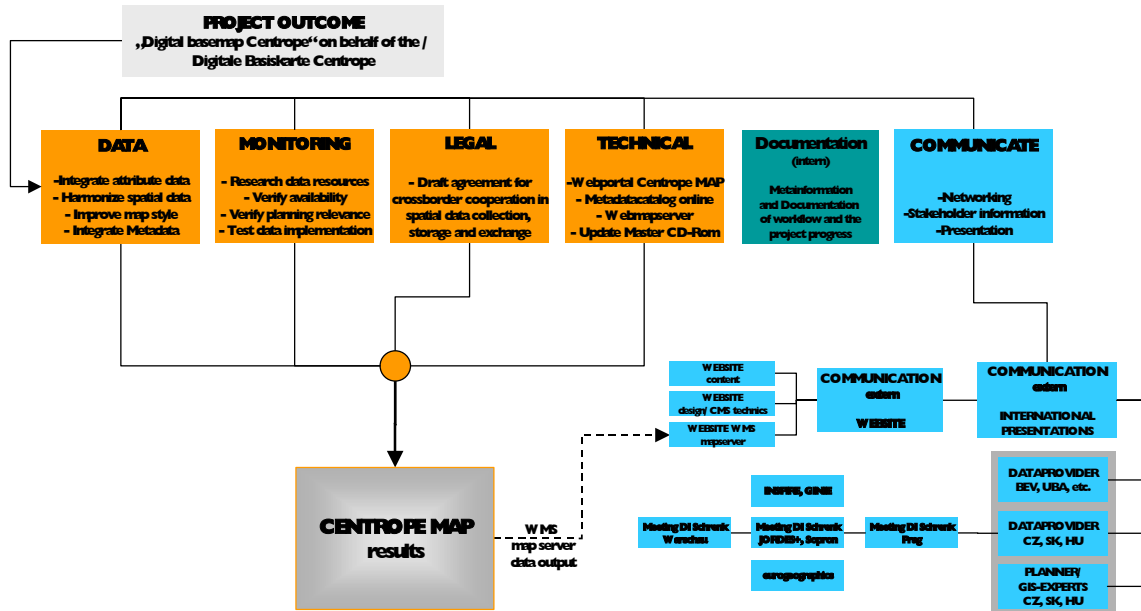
PROJECT OUTCOME
„Digital basemap Centrope“ on behalf of the / Digitale Basiskarte Centrope

DATA
-Integrate attribute data
- Harmonize spatial data
- Improve map style
- Integrate Metadata

MONITORING
- Research data resources
- Verify availability
- Verify planning relevance
- Test data implementation

LEGAL
- Draft agreement for crossborder cooperation in spatial data collection, storage and exchange

TECHNICAL
-Webportal Centrope MAP
- Metadatacatalog online
- Webmapserver
- Update Master CD-Rom

Documentation
(intern)
Metainformation and Documentation of workflow and the project progress

COMMUNICATE
-Networking
-Stakeholder information
-Presentation

WEBSITE content

WEBSITE design/ CMS technics

WEBSITE WMS mapserver

COMMUNICATION extern
WEBSITE

COMMUNICATION extern
INTERNATIONAL PRESENTATIONS

CENTROPE MAP
results

WMS
map server
data output

INSPIRE, GINIE

Meeting DI Schrenk Warschau

Meeting DI Schrenk JOANNEUM, Sopron

Meeting DI Schrenk Prag

eurogeographics

DATAPROVIDER
BEV, UBA, etc.

DATAPROVIDER
CZ, SK, HU

PLANNER/ GIS-EXPERTS
CZ, SK, HU